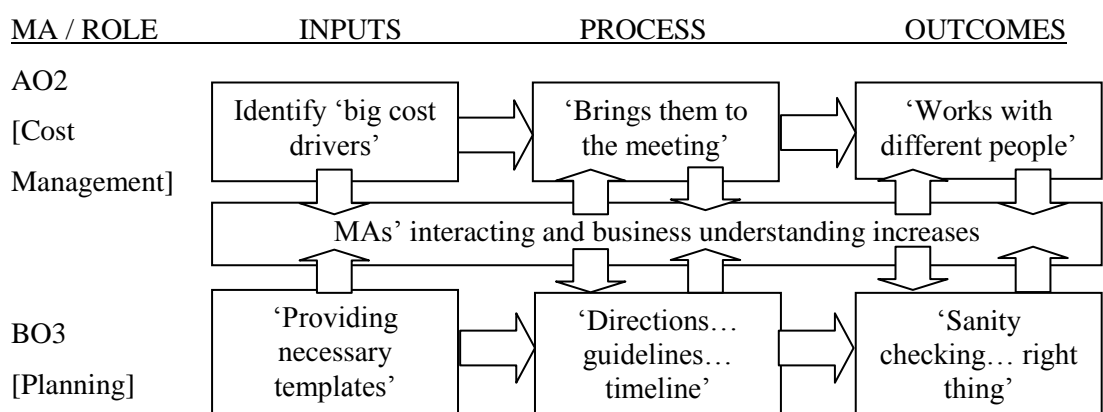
MA / ROLE INPUTS PROCESS OUTCOMES

AO2
[Cost
Management]

Identify 'big cost drivers'

'Brings them to the meeting'

'Works with different people'

MAs' interacting and business understanding increases

BO3
[Planning]

'Providing necessary templates'

'Directions… guidelines… timeline'

'Sanity checking… right thing'